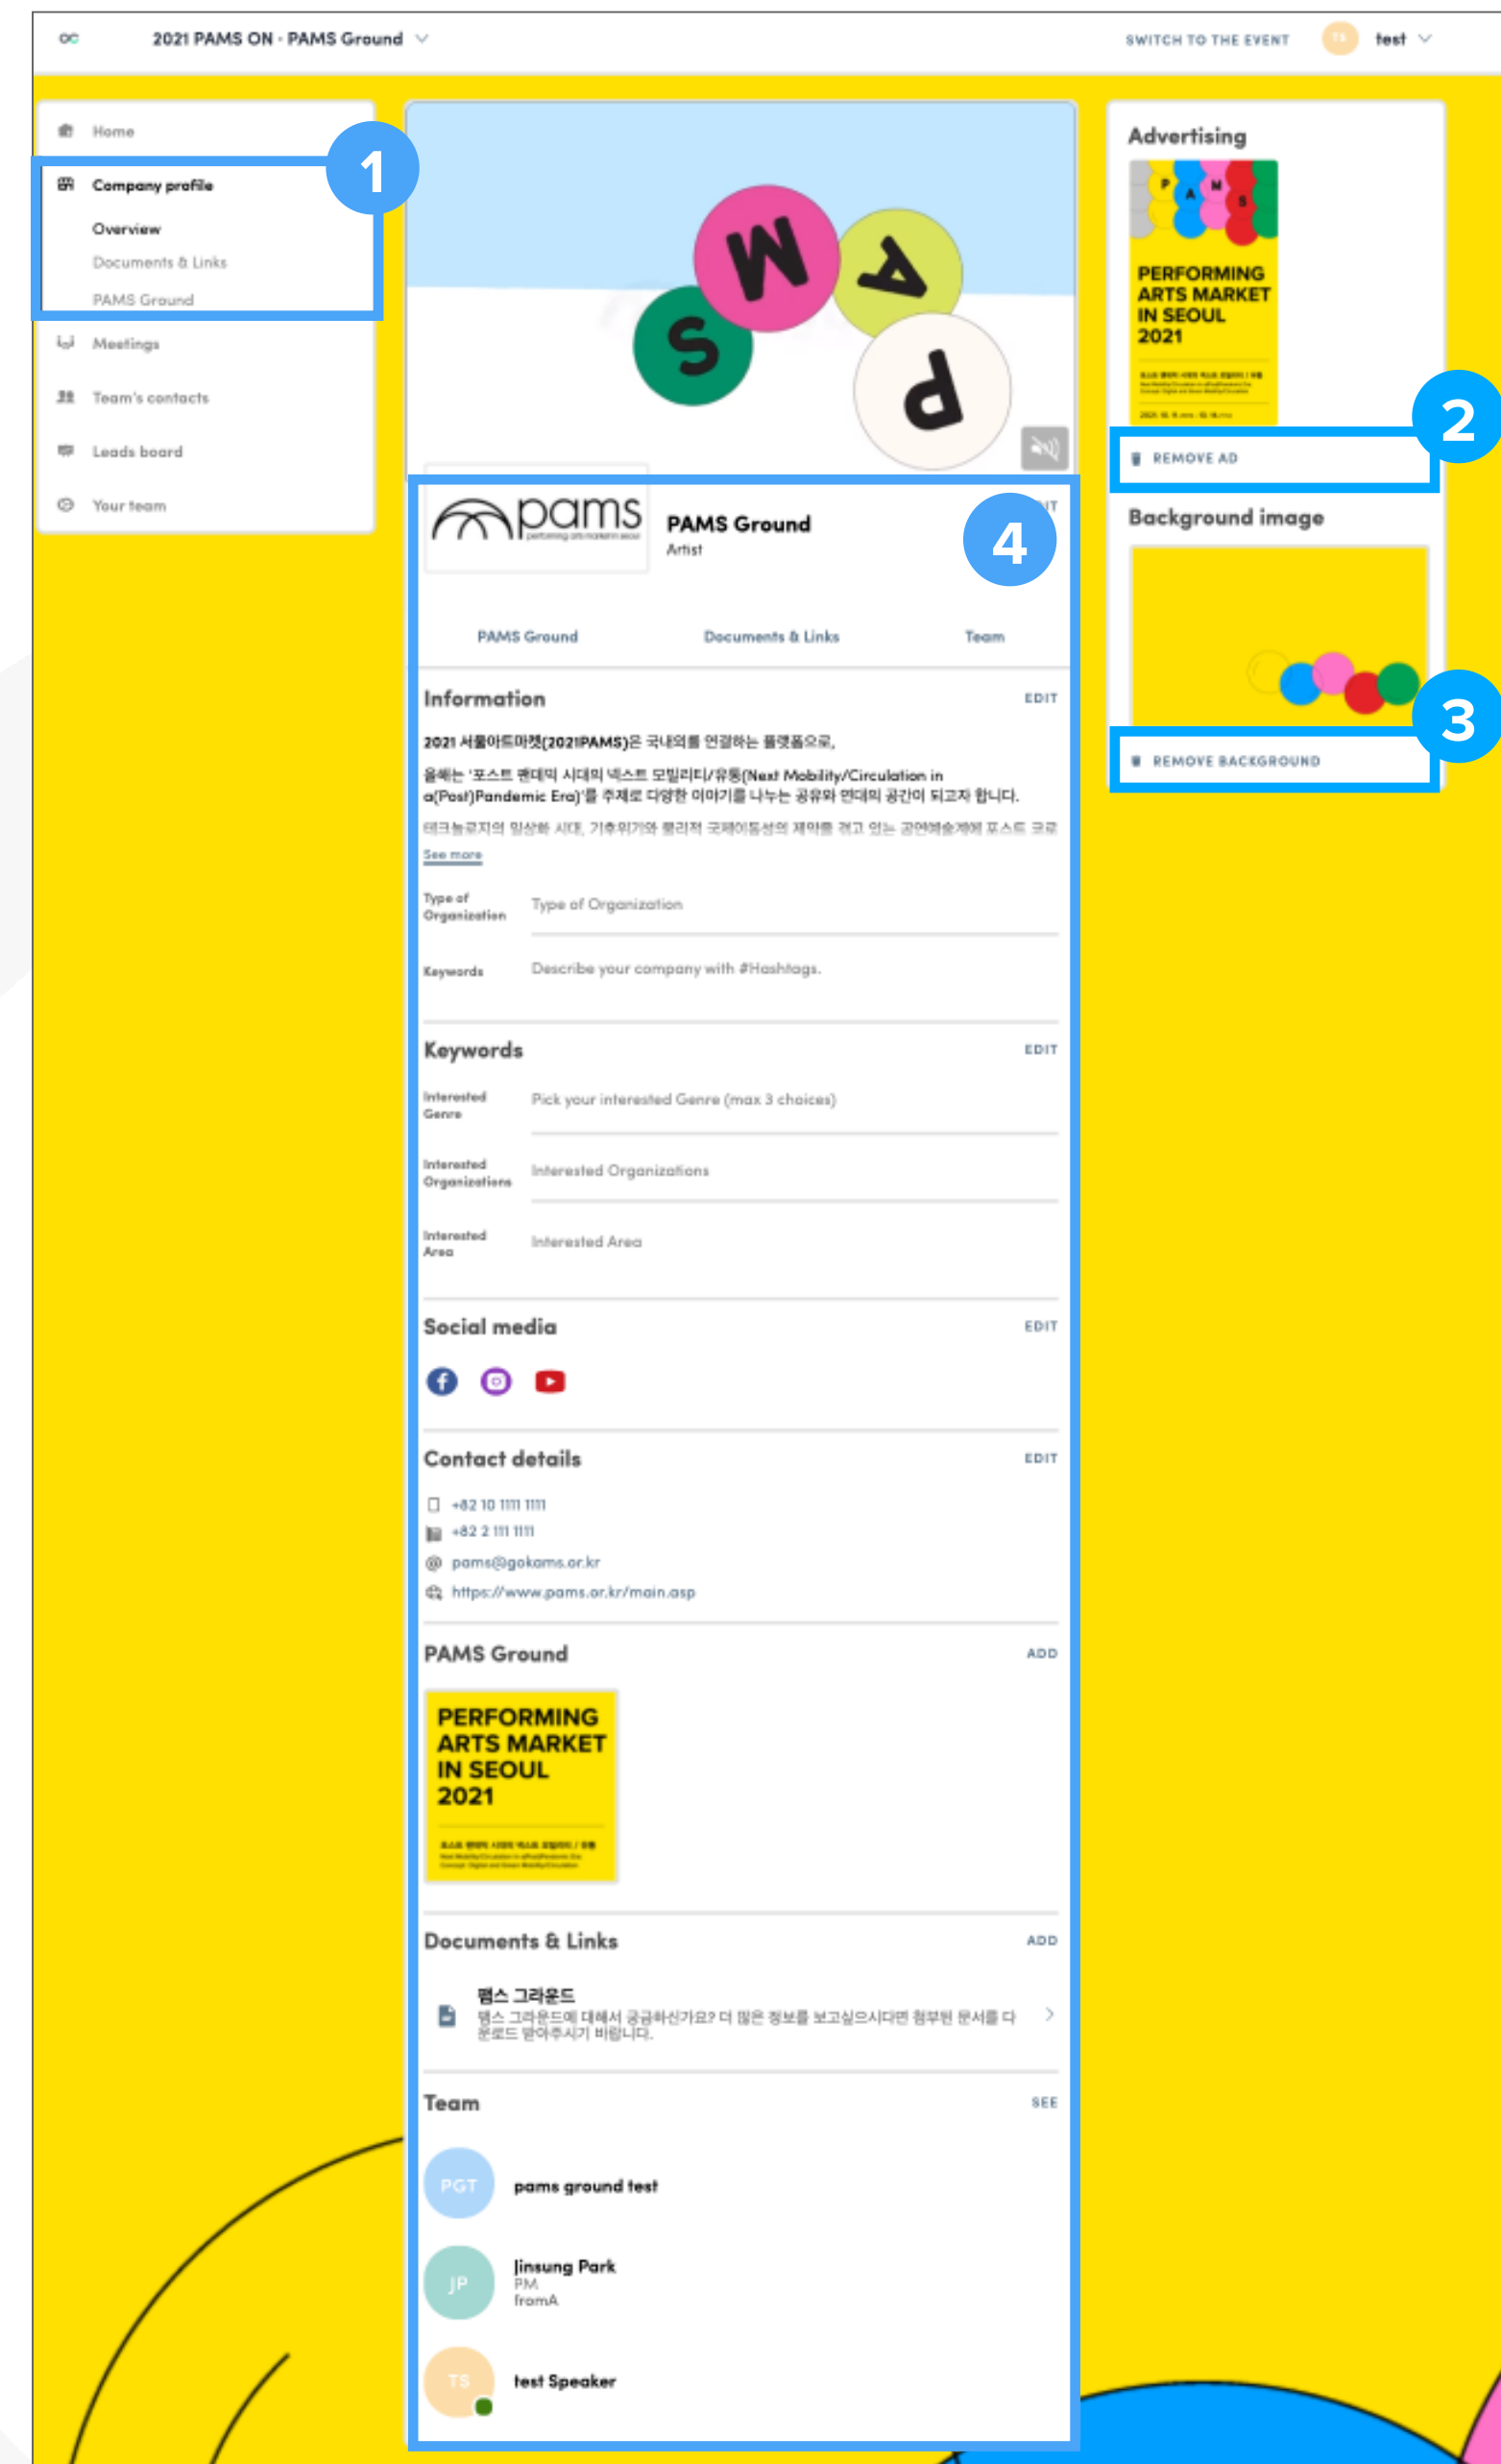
2021 PAMS ON - PAMS Ground

SWITCH TO THE EVENT TS test

Home
Company profile
Overview
Documents & Links
PAMS Ground
Meetings
Team's contacts
Leads board
Your team

1

S W A P

pams

PAMS Ground
Artist

4

PAMS Ground Documents & Links Team

Information EDIT

2021 서울아트마켓(2021PAMS)은 국내외를 연결하는 플랫폼으로,

올해는 '포스트 팬데믹 시대의 넥스트 모빌리티/유통(Next Mobility/Circulation in a(Post)Pandemic Era)'를 주제로 다양한 이야기를 나누는 공유와 연대의 공간이 되고자 합니다.

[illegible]

See more

Type of Organization: Type of Organization
Keywords: Describe your company with #Hashtags.

Keywords EDIT

Interested Genre: Pick your interested Genre (max 3 choices)
Interested Organizations: Interested Organizations
Interested Area: Interested Area

Social media EDIT

Contact details EDIT

+82 10 1111 1111
+82 2 111 1111
pams@gokams.or.kr
https://www.pams.or.kr/main.asp

PAMS Ground ADD

PERFORMING ARTS MARKET IN SEOUL 2021

Documents & Links ADD

펨스 그라운드
펨스 그라운드에 대해서 궁금하신가요? 더 많은 정보를 보고싶으시다면 첨부된 문서를 다운로드 받아주시기 바랍니다.

Team SEE

PGT pams ground test
JP Jinsung Park PM fromA
TS test Speaker

Advertising

PERFORMING ARTS MARKET IN SEOUL 2021

2

REMOVE AD

Background image

3

REMOVE BACKGROUND